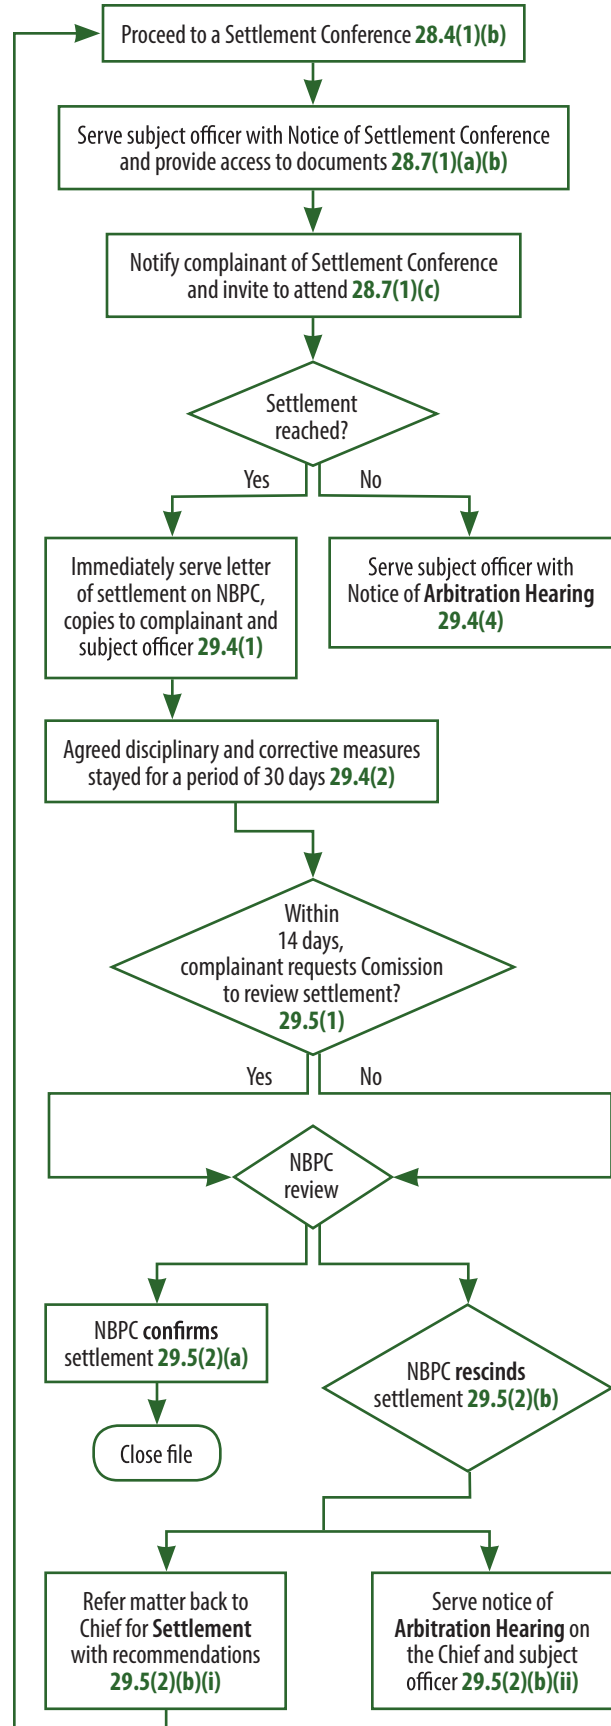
Proceed to a Settlement Conference 28.4(1)(b)

Serve subject officer with Notice of Settlement Conference and provide access to documents 28.7(1)(a)(b)

Notify complainant of Settlement Conference and invite to attend 28.7(1)(c)

Settlement reached?

Yes

No

Immediately serve letter of settlement on NBPC, copies to complainant and subject officer 29.4(1)

Serve subject officer with Notice of Arbitration Hearing 29.4(4)

Agreed disciplinary and corrective measures stayed for a period of 30 days 29.4(2)

Within 14 days, complainant requests Comission to review settlement? 29.5(1)

Yes

No

NBPC review

NBPC confirms settlement 29.5(2)(a)

Close file

NBPC rescinds settlement 29.5(2)(b)

Refer matter back to Chief for Settlement with recommendations 29.5(2)(b)(i)

Serve notice of Arbitration Hearing on the Chief and subject officer 29.5(2)(b)(ii)